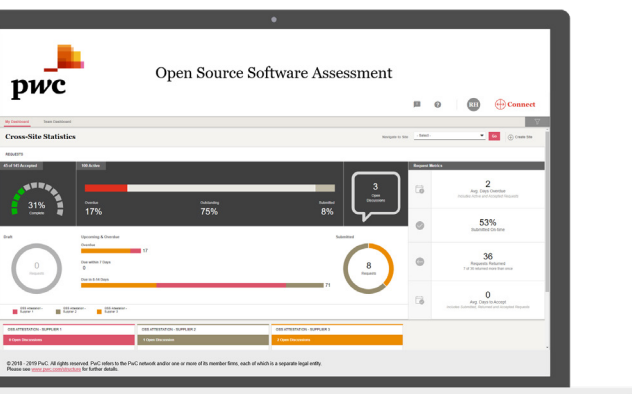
pwc

Open Source Software Assessment

RH Connect

My Dashboard Open Dashboard

Cross-Site Statistics

Navigate to Site Select Go Create Site

REQUESTS

45 of 147 Accepted

31%
Complete

109 Active

Overdue
17%

Outstanding
75%

Submitted
8%

3
Open Discussions

Request Metrics

2
Avg. Days Overdue

53%
Submitted On-time

36
Requests Returned

0
Avg. Days to Accept

Draft

0
Requests

Upcoming & Overdue

Overdue
17

Due within 7 Days
0

Due in 8-14 Days
71

Submitted

8
Requests

OSS Attestation - Supplier 1
OSS Attestation - Supplier 2
OSS Attestation - Supplier 3

OSS ATTESTATION - SUPPLIER 1
0 Open Discussion

OSS ATTESTATION - SUPPLIER 2
1 Open Discussion

OSS ATTESTATION - SUPPLIER 3
2 Open Discussions

© 2018 - 2019 PwC. All rights reserved. PwC refers to the PwC network and/or one or more of its member firms, each of which is a separate legal entity. Please see www.pwc.com/structure for further details.